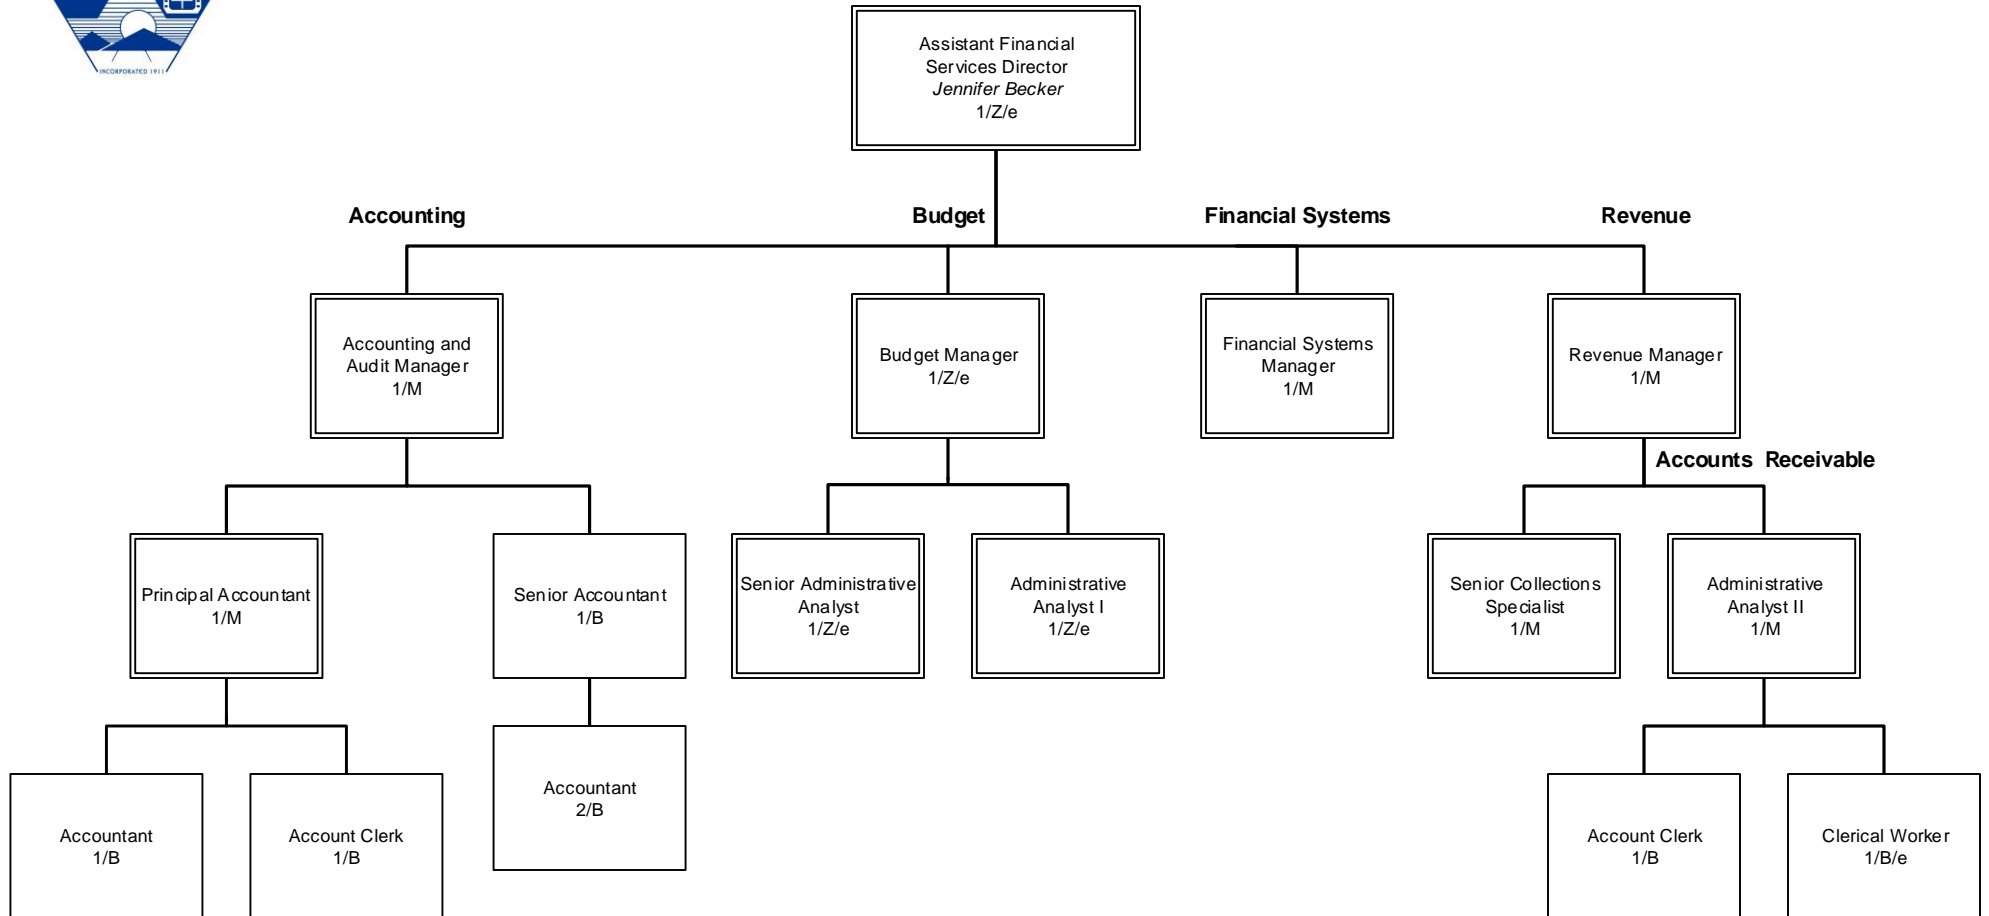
INCORPORATED 1911

Assistant Financial Services Director
*Jennifer Becker*
1/Z/e

Accounting

Budget

Financial Systems

Revenue

Accounting and Audit Manager
1/M

Budget Manager
1/Z/e

Financial Systems Manager
1/M

Revenue Manager
1/M

Accounts Receivable

Principal Accountant
1/M

Senior Accountant
1/B

Senior Administrative Analyst
1/Z/e

Administrative Analyst I
1/Z/e

Senior Collections Specialist
1/M

Administrative Analyst II
1/M

Accountant
1/B

Account Clerk
1/B

Accountant
2/B

Account Clerk
1/B

Clerical Worker
1/B/e